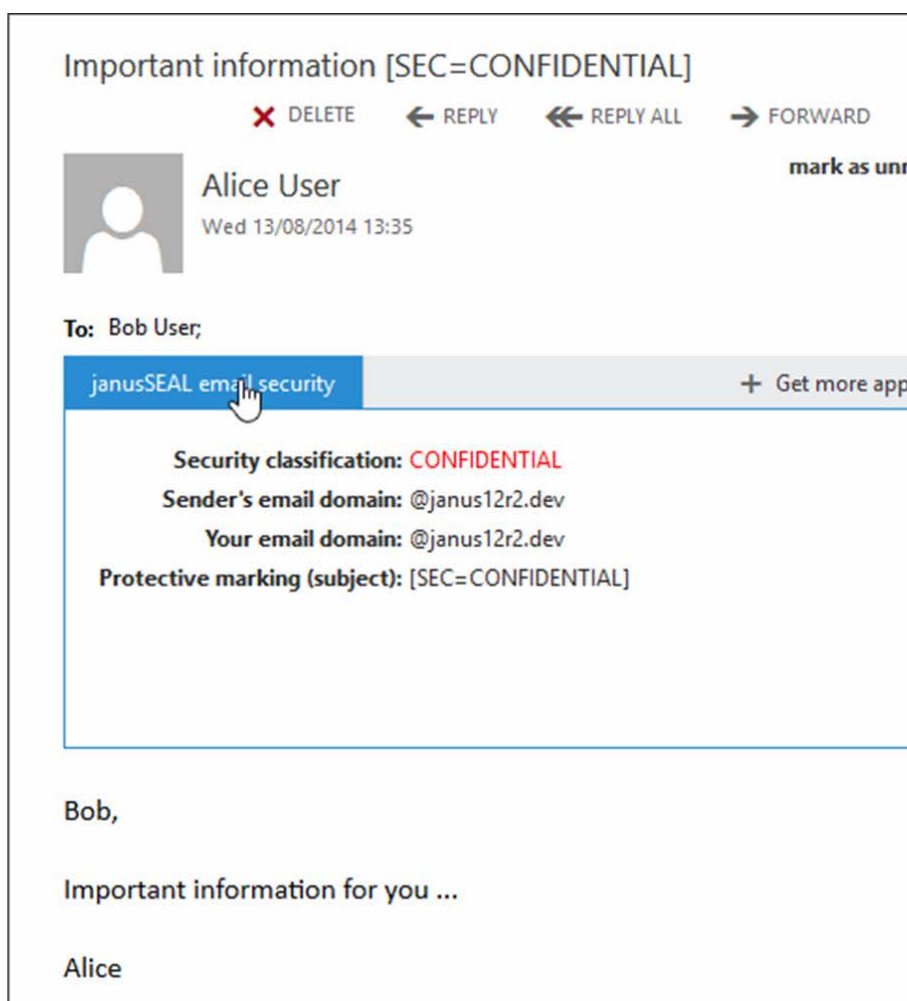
Important information [SEC=CONFIDENTIAL]

DELETE REPLY REPLY ALL FORWARD

mark as unr

Alice User
Wed 13/08/2014 13:35

To: Bob User;

janusSEAL email security

+ Get more app

| | |
|---|---|
| Security classification: | CONFIDENTIAL |
| Sender's email domain: | @janus12r2.dev |
| Your email domain: | @janus12r2.dev |
| Protective marking (subject): | [SEC=CONFIDENTIAL] |

Bob,

Important information for you ...

Alice